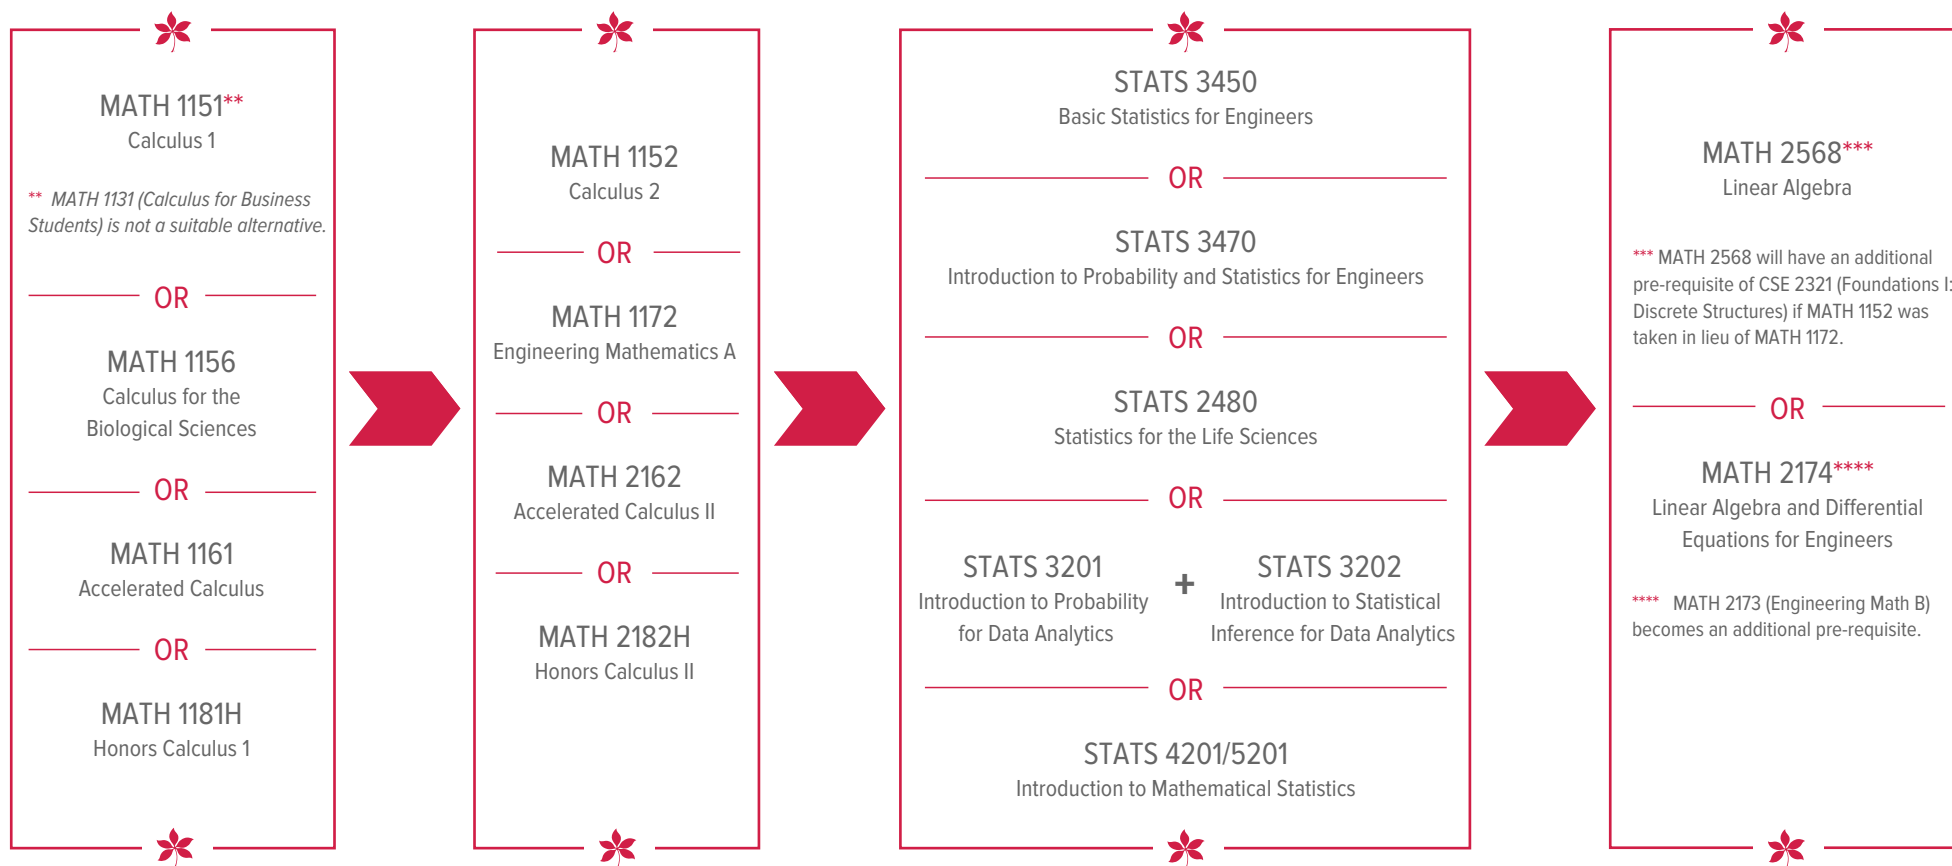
MATH 1151**
Calculus 1

** MATH 1131 (Calculus for Business Students) is not a suitable alternative.

OR

MATH 1156
Calculus for the Biological Sciences

OR

MATH 1161
Accelerated Calculus

OR

MATH 1181H
Honors Calculus 1

MATH 1152
Calculus 2

OR

MATH 1172
Engineering Mathematics A

OR

MATH 2162
Accelerated Calculus II

OR

MATH 2182H
Honors Calculus II

STATS 3450
Basic Statistics for Engineers

OR

STATS 3470
Introduction to Probability and Statistics for Engineers

OR

STATS 2480
Statistics for the Life Sciences

OR

STATS 3201
Introduction to Probability for Data Analytics

+

STATS 3202
Introduction to Statistical Inference for Data Analytics

OR

STATS 4201/5201
Introduction to Mathematical Statistics

MATH 2568***
Linear Algebra

*** MATH 2568 will have an additional pre-requisite of CSE 2321 (Foundations I: Discrete Structures) if MATH 1152 was taken in lieu of MATH 1172.

OR

MATH 2174****
Linear Algebra and Differential Equations for Engineers

**** MATH 2173 (Engineering Math B) becomes an additional pre-requisite.